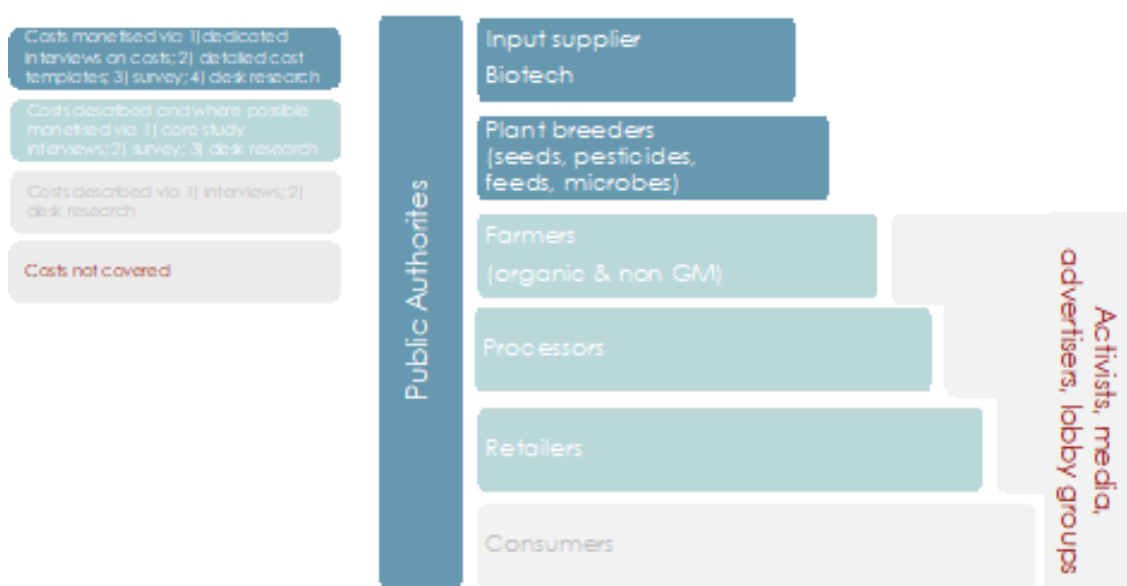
Costs monetised via 1) dedicated interviews on costs; 2) detailed cost templates; 3) survey; 4) desk research

Costs described and where possible monetised via 1) core study interviews; 2) survey; 3) desk research

Costs described via 1) interviews; 2) desk research

Costs not covered

Public Authorites

Input supplier
Biotech

Plant breeders
(seeds, pesticides, feeds, microbes)

Farmers
(organic & non GM)

Processors

Retailers

Consumers

Activists, media, advertisers, lobby groups